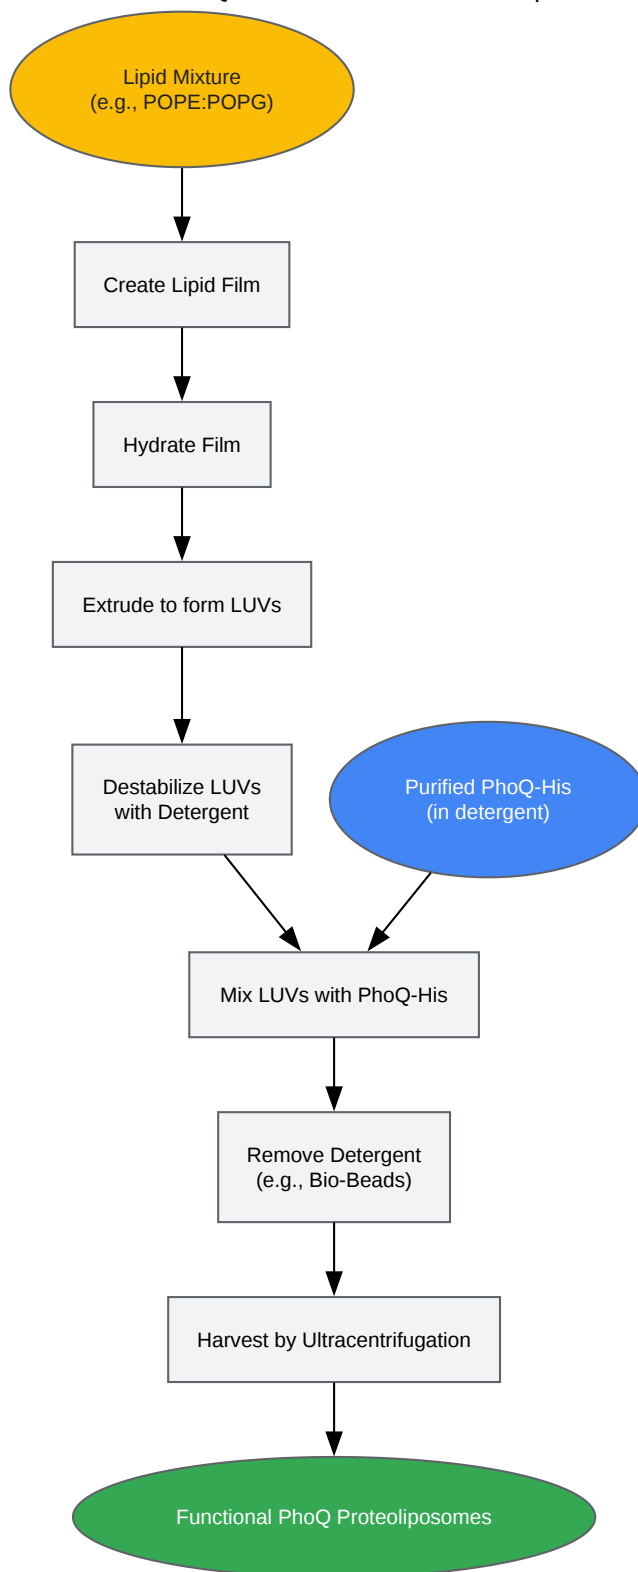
Lipid Mixture
(e.g., POPE:POPG)

Create Lipid Film

Hydrate Film

Extrude to form LUVs

Destabilize LUVs
with Detergent

Purified PhoQ-His
(in detergent)

Mix LUVs with PhoQ-His

Remove Detergent
(e.g., Bio-Beads)

Harvest by Ultracentrifugation

Functional PhoQ Proteoliposomes